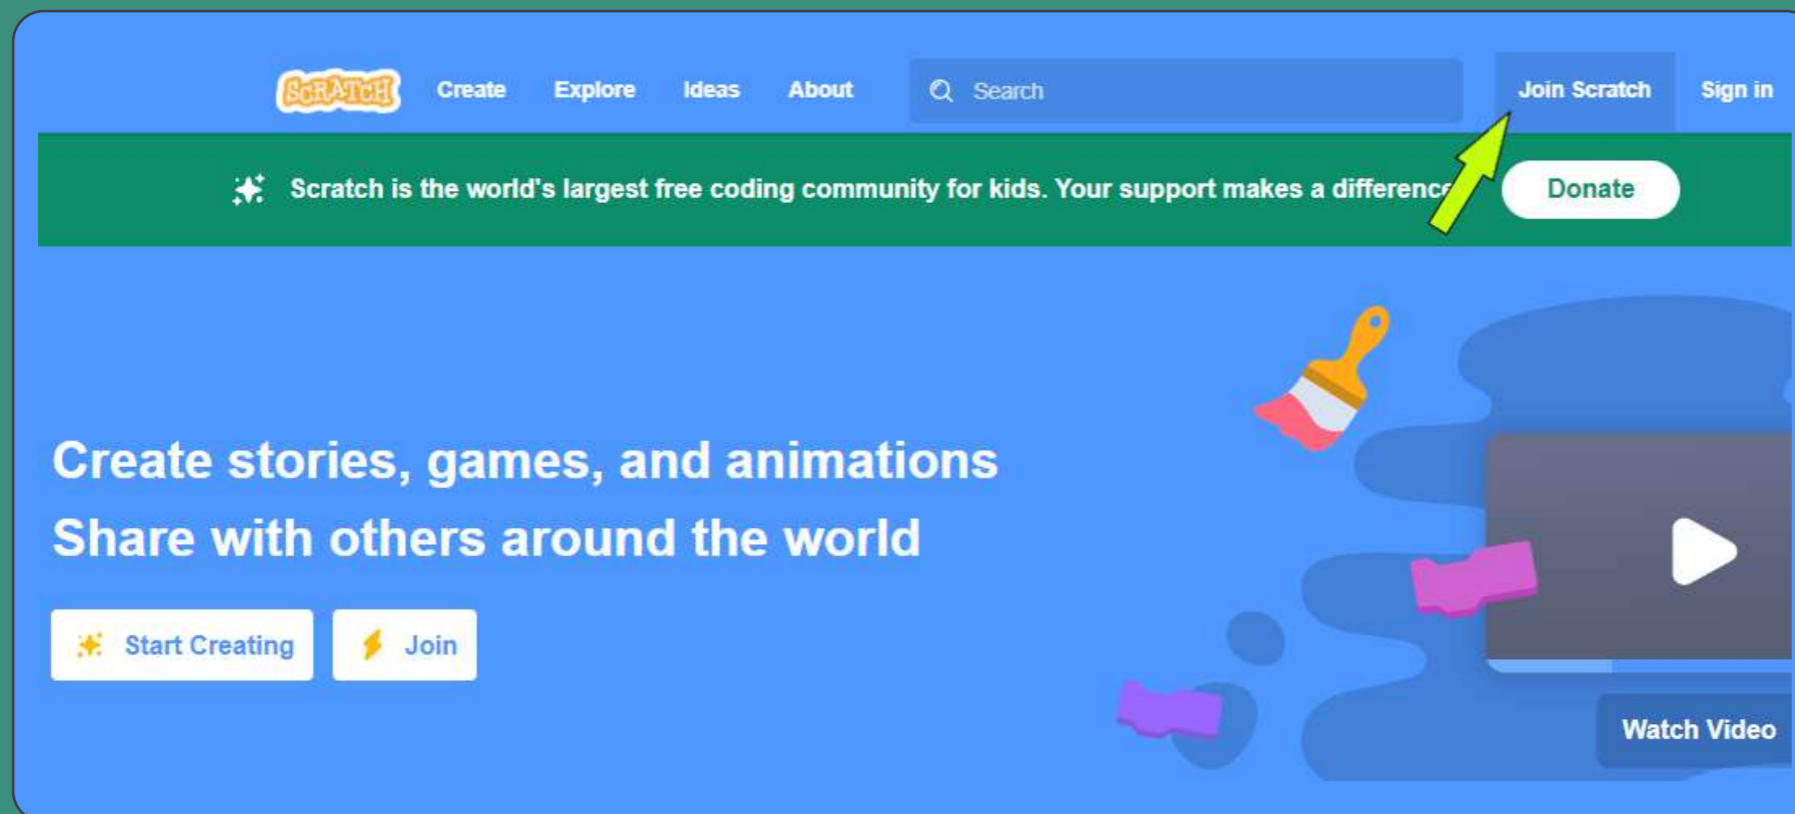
SCRATCH Create Explore Ideas About Search Join Scratch Sign in

Scratch is the world's largest free coding community for kids. Your support makes a differenc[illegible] Donate

Create stories, games, and animations
Share with others around the world

Start Creating Join

Watch Video